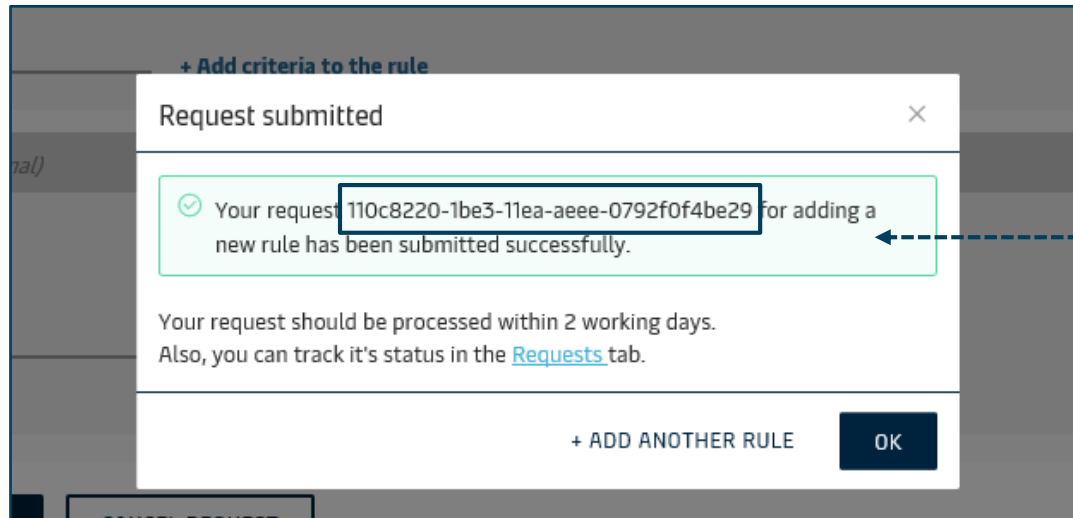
+ Add criteria to the rule

nal)

Request submitted

×

Your request 110c8220-1be3-11ea-aeee-0792f0f4be29 for adding a new rule has been submitted successfully.

Your request should be processed within 2 working days.
Also, you can track it's status in the Requests tab.

+ ADD ANOTHER RULE

OK

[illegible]